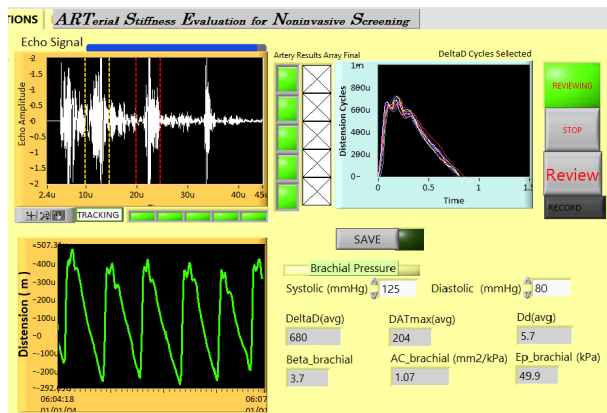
TIONS ARTerial Stiffness Evaluation for Noninvasive Screening

Echo Signal

2
1.5
1
0.5
0
-0.5
-1
-1.5
-2
Echo Amplitude
2.4u 10u 20u 30u 40u 45u

TRACKING

Artery Results Array Final

DeltaD Cycles Selected

1m
800u
600u
400u
200u
0
Distension Cycles
0 0.5 1 1.5
Time

REVIEWING

STOP

Review

RECORD

507.3
400u
300u
200u
100u
0
-100u
-200u
-292.9
Distension ( m )
06:04:18 01/01/04
06:07 01/01/04

SAVE

Brachial Pressure

Systolic (mmHg) 125

Diastolic (mmHg) 80

DeltaD(avg)
680

DATmax(avg)
204

Dd(avg)
5.7

Beta_brachial
3.7

AC_brachial (mm2/kPa)
1.07

Ep_brachial (kPa)
49.9